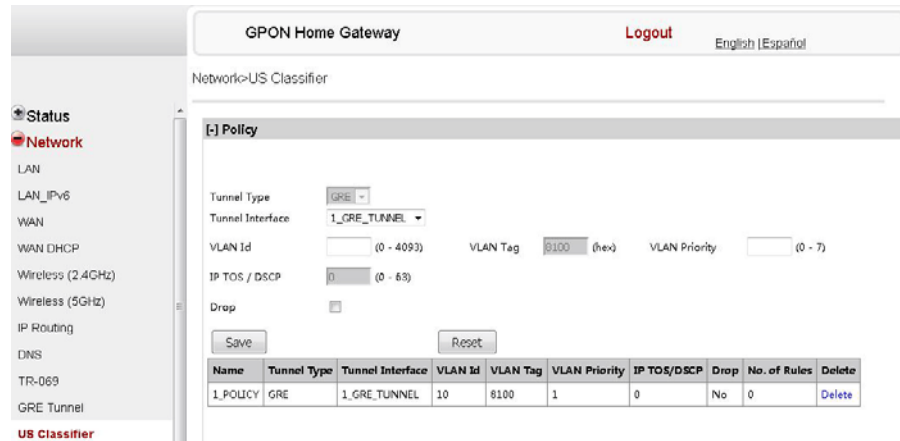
GPON Home Gateway

Logout

English | Español

Network>US Classifier

Status
Network
LAN
LAN_IPv6
WAN
WAN DHCP
Wireless (2.4GHz)
Wireless (5GHz)
IP Routing
DNS
TR-069
GRE Tunnel
US Classifier

[-] Policy

Tunnel Type GRE
Tunnel Interface 1_GRE_TUNNEL
VLAN Id (0 - 4093) VLAN Tag 8100 (hex) VLAN Priority (0 - 7)
IP TOS / DSCP 0 (0 - 63)
Drop

Save Reset

| Name | Tunnel Type | Tunnel Interface | VLAN Id | VLAN Tag | VLAN Priority | IP TOS/DSCP | Drop | No. of Rules | Delete |
|---|---|---|---|---|---|---|---|---|---|
| 1_POLICY | GRE | 1_GRE_TUNNEL | 10 | 8100 | 1 | 0 | No | 0 | Delete |